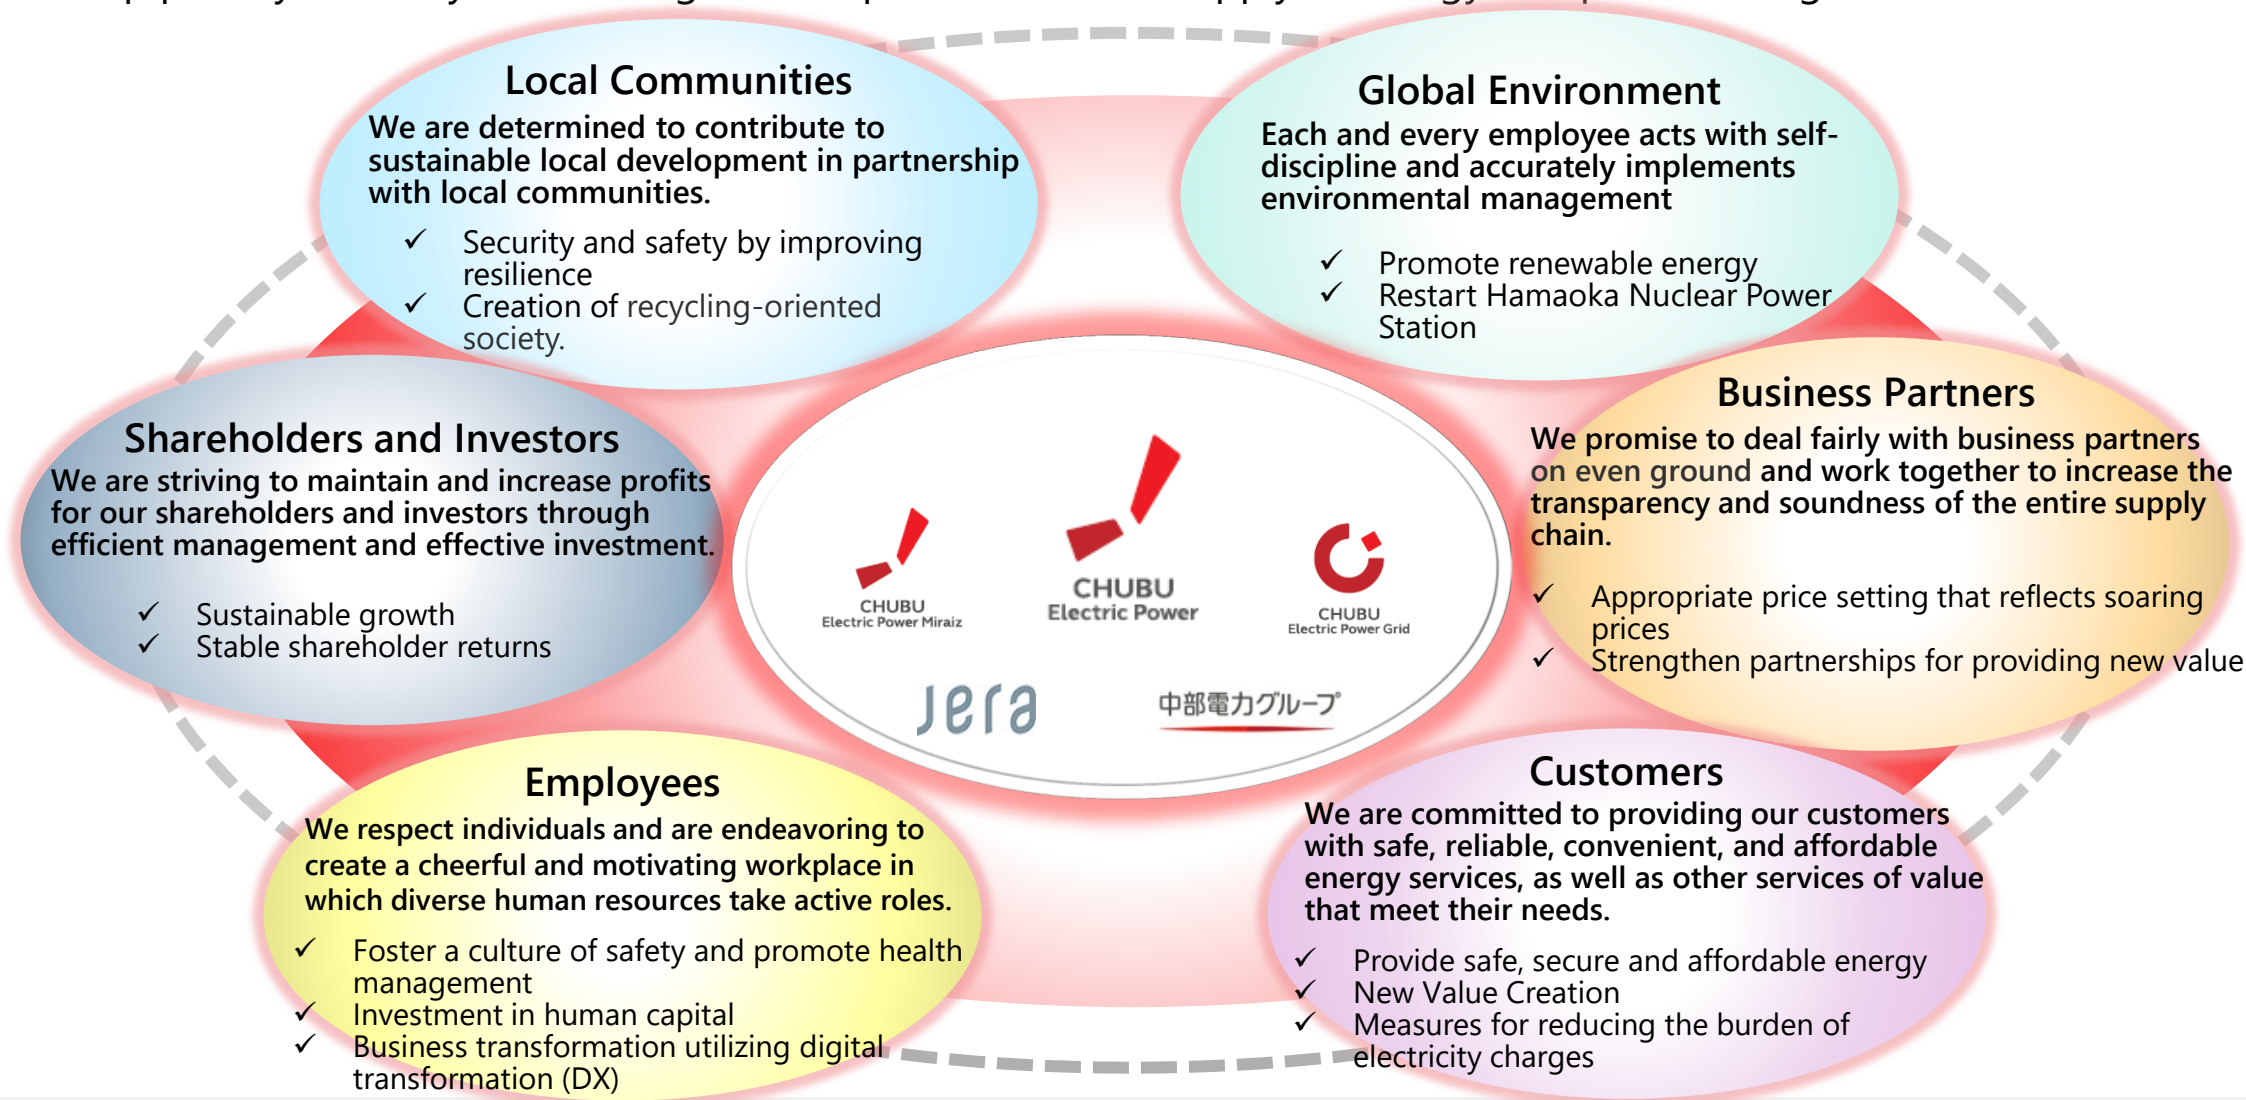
Local Communities
We are determined to contribute to sustainable local development in partnership with local communities.

✓ Security and safety by improving resilience
✓ Creation of recycling-oriented society.

Global Environment
Each and every employee acts with self-discipline and accurately implements environmental management

✓ Promote renewable energy
✓ Restart Hamaoka Nuclear Power Station

Shareholders and Investors
We are striving to maintain and increase profits for our shareholders and investors through efficient management and effective investment.

✓ Sustainable growth
✓ Stable shareholder returns

CHUBU
Electric Power Miraiz

CHUBU
Electric Power

CHUBU
Electric Power Grid

Jera

中部電力グループ

Business Partners
We promise to deal fairly with business partners on even ground and work together to increase the transparency and soundness of the entire supply chain.

✓ Appropriate price setting that reflects soaring prices
✓ Strengthen partnerships for providing new value

Employees
We respect individuals and are endeavoring to create a cheerful and motivating workplace in which diverse human resources take active roles.

✓ Foster a culture of safety and promote health management
✓ Investment in human capital
✓ Business transformation utilizing digital transformation (DX)

Customers
We are committed to providing our customers with safe, reliable, convenient, and affordable energy services, as well as other services of value that meet their needs.

✓ Provide safe, secure and affordable energy
✓ New Value Creation
✓ Measures for reducing the burden of electricity charges